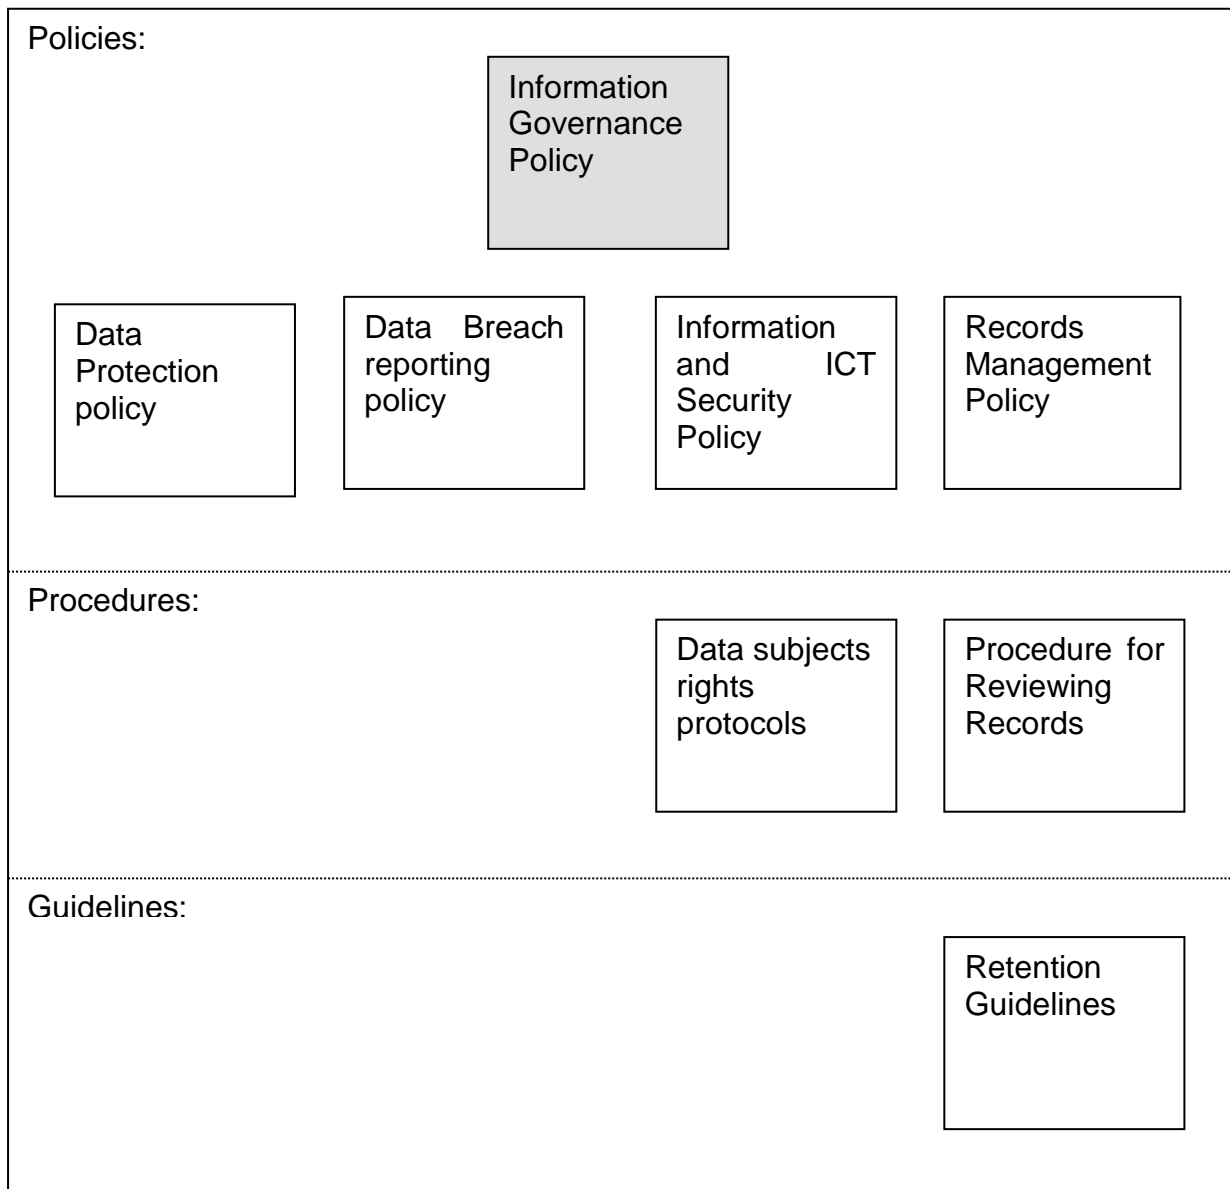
Policies:

Information Governance Policy

Data Protection policy

Data Breach reporting policy

Information and ICT Security Policy

Records Management Policy

Procedures:

Data subjects rights protocols

Procedure for Reviewing Records

Guidelines:

Retention Guidelines